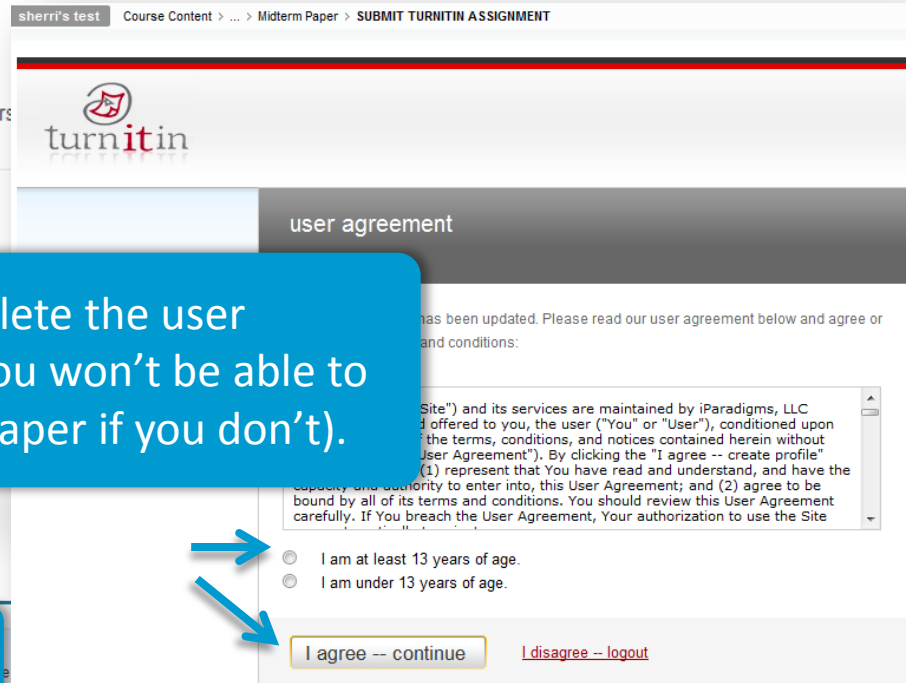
sherri's test Course Content > ... > Midterm Paper > SUBMIT TURNITIN ASSIGNMENT

turnitin

user agreement

lete the user
ou won't be able to
aper if you don't).

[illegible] has been updated. Please read our user agreement below and agree or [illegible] and conditions:

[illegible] Site") and its services are maintained by iParadigms, LLC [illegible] d offered to you, the user ("You" or "User"), conditioned upon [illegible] f the terms, conditions, and notices contained herein without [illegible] User Agreement"). By clicking the "I agree -- create profile" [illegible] (1) represent that You have read and understand, and have the capacity and authority to enter into, this User Agreement; and (2) agree to be bound by all of its terms and conditions. You should review this User Agreement carefully. If You breach the User Agreement, Your authorization to use the Site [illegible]

I am at least 13 years of age.
I am under 13 years of age.

I agree -- continue
I disagree -- logout